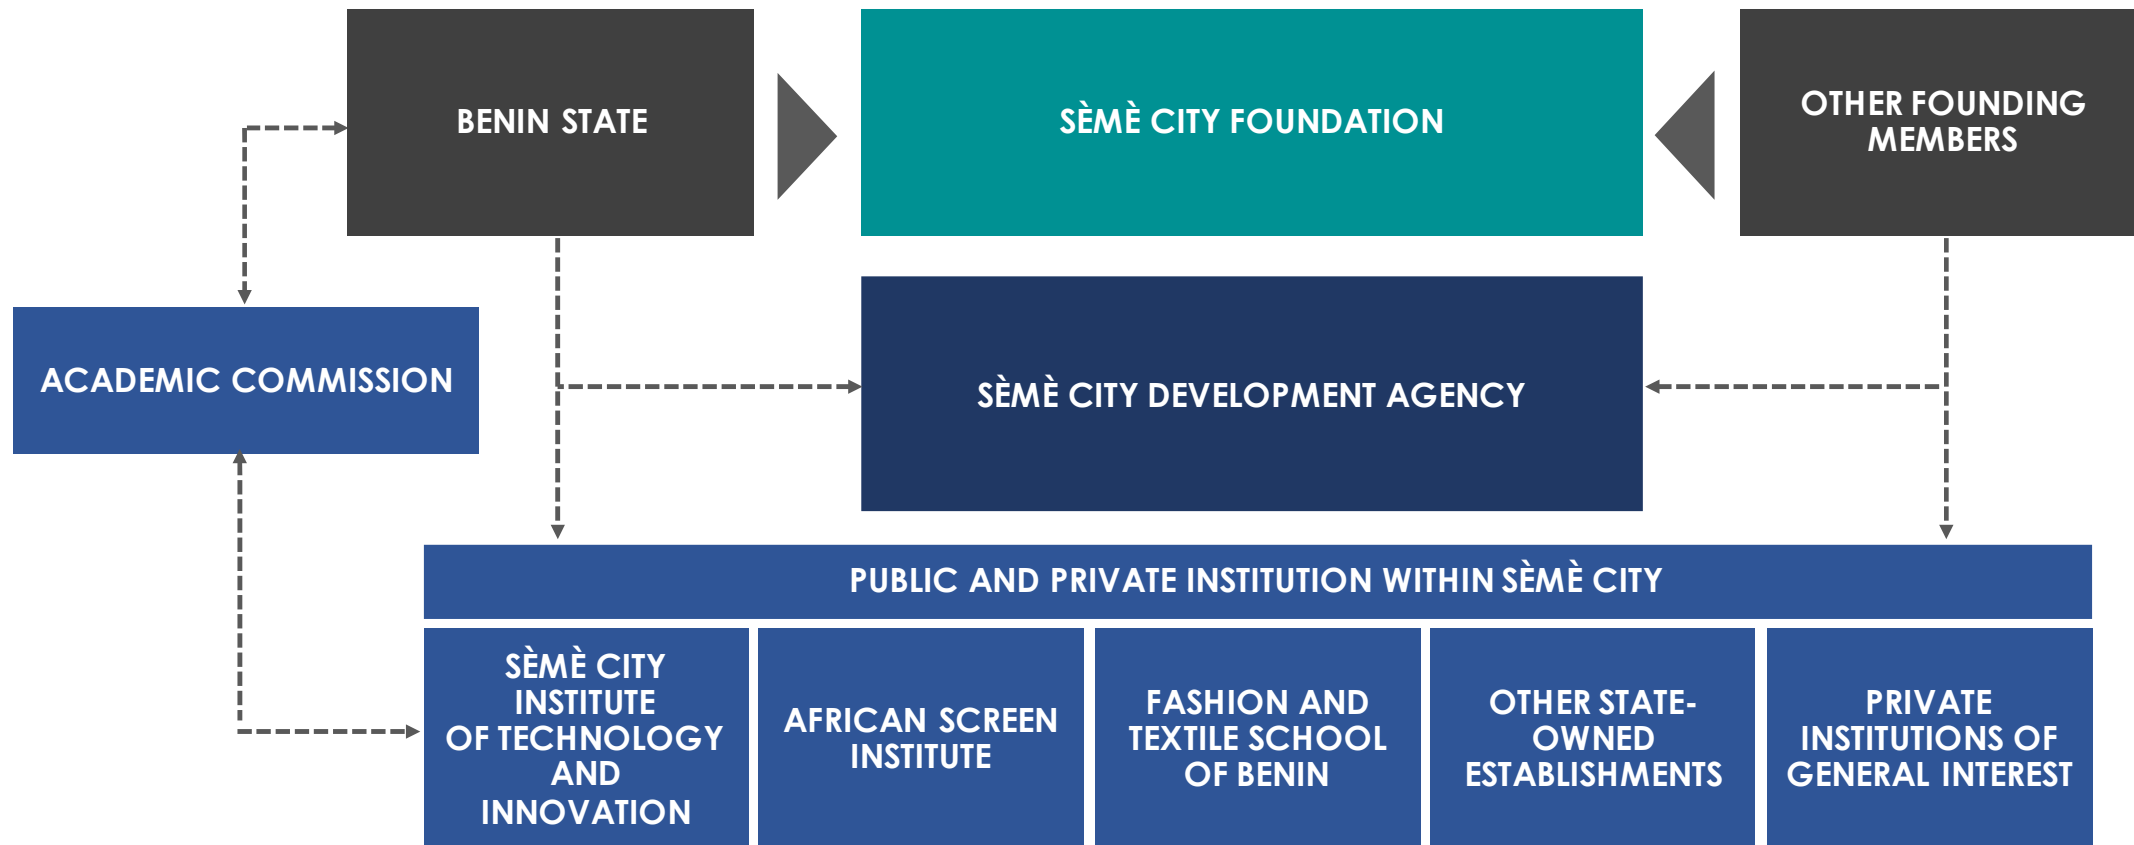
BENIN STATE

SÈMÈ CITY FOUNDATION

OTHER FOUNDING MEMBERS

ACADEMIC COMMISSION

SÈMÈ CITY DEVELOPMENT AGENCY

PUBLIC AND PRIVATE INSTITUTION WITHIN SÈMÈ CITY

SÈMÈ CITY INSTITUTE OF TECHNOLOGY AND INNOVATION

AFRICAN SCREEN INSTITUTE

FASHION AND TEXTILE SCHOOL OF BENIN

OTHER STATE-OWNED ESTABLISHMENTS

PRIVATE INSTITUTIONS OF GENERAL INTEREST